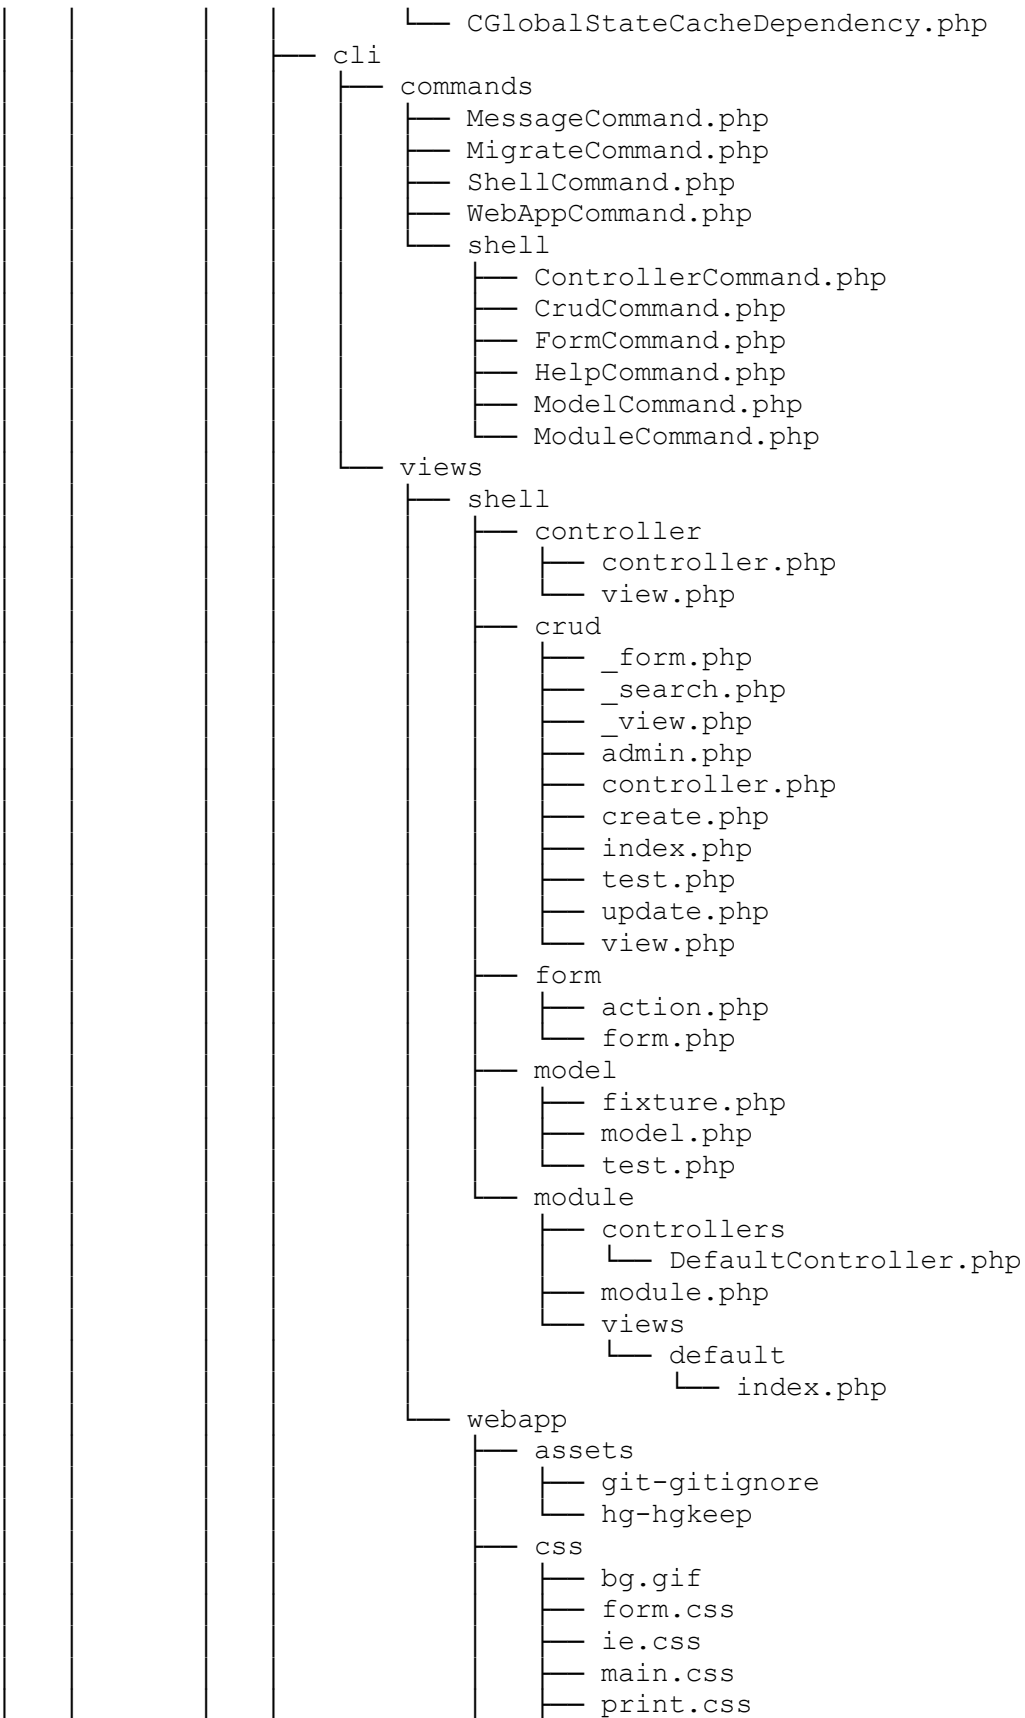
CGlobalStateCacheDependency.php
cli
commands
MessageCommand.php
MigrateCommand.php
ShellCommand.php
WebAppCommand.php
shell
ControllerCommand.php
CrudCommand.php
FormCommand.php
HelpCommand.php
ModelCommand.php
ModuleCommand.php
views
shell
controller
controller.php
view.php
crud
_form.php
_search.php
_view.php
admin.php
controller.php
create.php
index.php
test.php
update.php
view.php
form
action.php
form.php
model
fixture.php
model.php
test.php
module
controllers
DefaultController.php
module.php
views
default
index.php
webapp
assets
git-gitignore
hg-hgkeep
css
bg.gif
form.css
ie.css
main.css
print.css